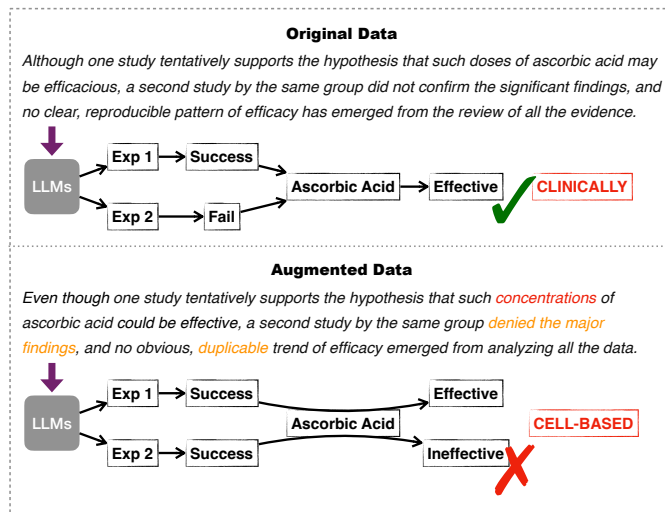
**Original Data**

*Although one study tentatively supports the hypothesis that such doses of ascorbic acid may be efficacious, a second study by the same group did not confirm the significant findings, and no clear, reproducible pattern of efficacy has emerged from the review of all the evidence.*

LLMs

Exp 1 Success

Exp 2 Fail

Ascorbic Acid Effective

CLINICALLY

**Augmented Data**

*Even though one study tentatively supports the hypothesis that such concentrations of ascorbic acid could be effective, a second study by the same group denied the major findings, and no obvious, duplicable trend of efficacy emerged from analyzing all the data.*

LLMs

Exp 1 Success Effective

Ascorbic Acid

Exp 2 Success Ineffective

CELL-BASED